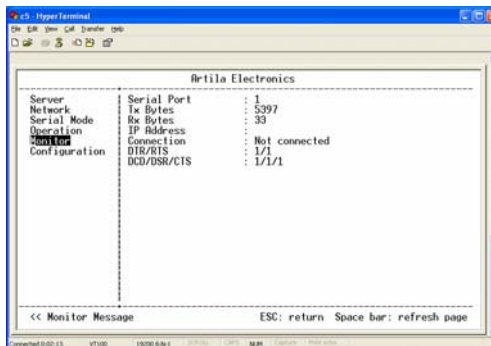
c5 - HyperTerminal
File Edit View Call Transfer Help

Artila Electronics

Server
Network
Serial Mode
Operation
Monitor
Configuration

| | | |
|---|---|---|
| Serial Port | : | 1 |
| Tx Bytes | : | 5397 |
| Rx Bytes | : | 33 |
| IP Address | : | |
| Connection | : | Not connected |
| DTR/RTS | : | 1/1 |
| DCD/DSR/CTS | : | 1/1/1 |

<< Monitor Message

ESC: return Space bar: refresh page

Connected 0:02:13 VT100 19200 8-N-1 SCROLL CAPS NUM Capture Print echo